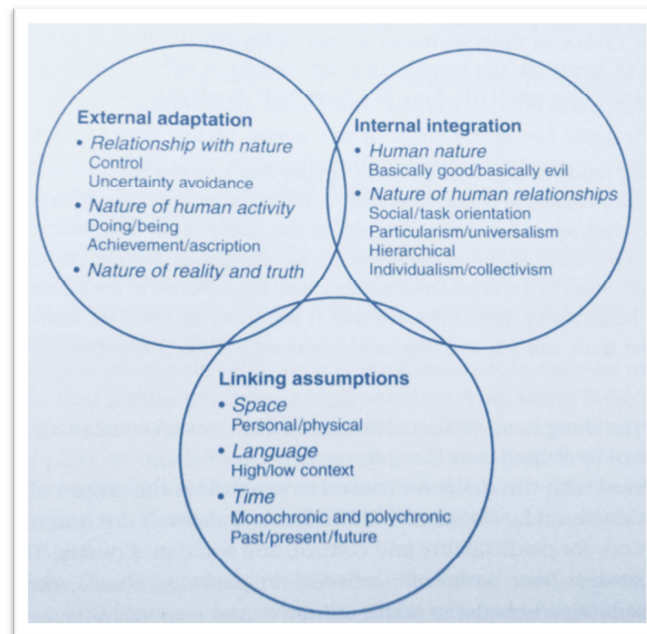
External adaptation
• Relationship with nature
Control
Uncertainty avoidance
• Nature of human activity
Doing/being
Achievement/ascription
• Nature of reality and truth

Internal integration
• Human nature
Basically good/basically evil
• Nature of human relationships
Social/task orientation
Particularism/universalism
Hierarchical
Individualism/collectivism

Linking assumptions
• Space
Personal/physical
• Language
High/low context
• Time
Monochronic and polychronic
Past/present/future